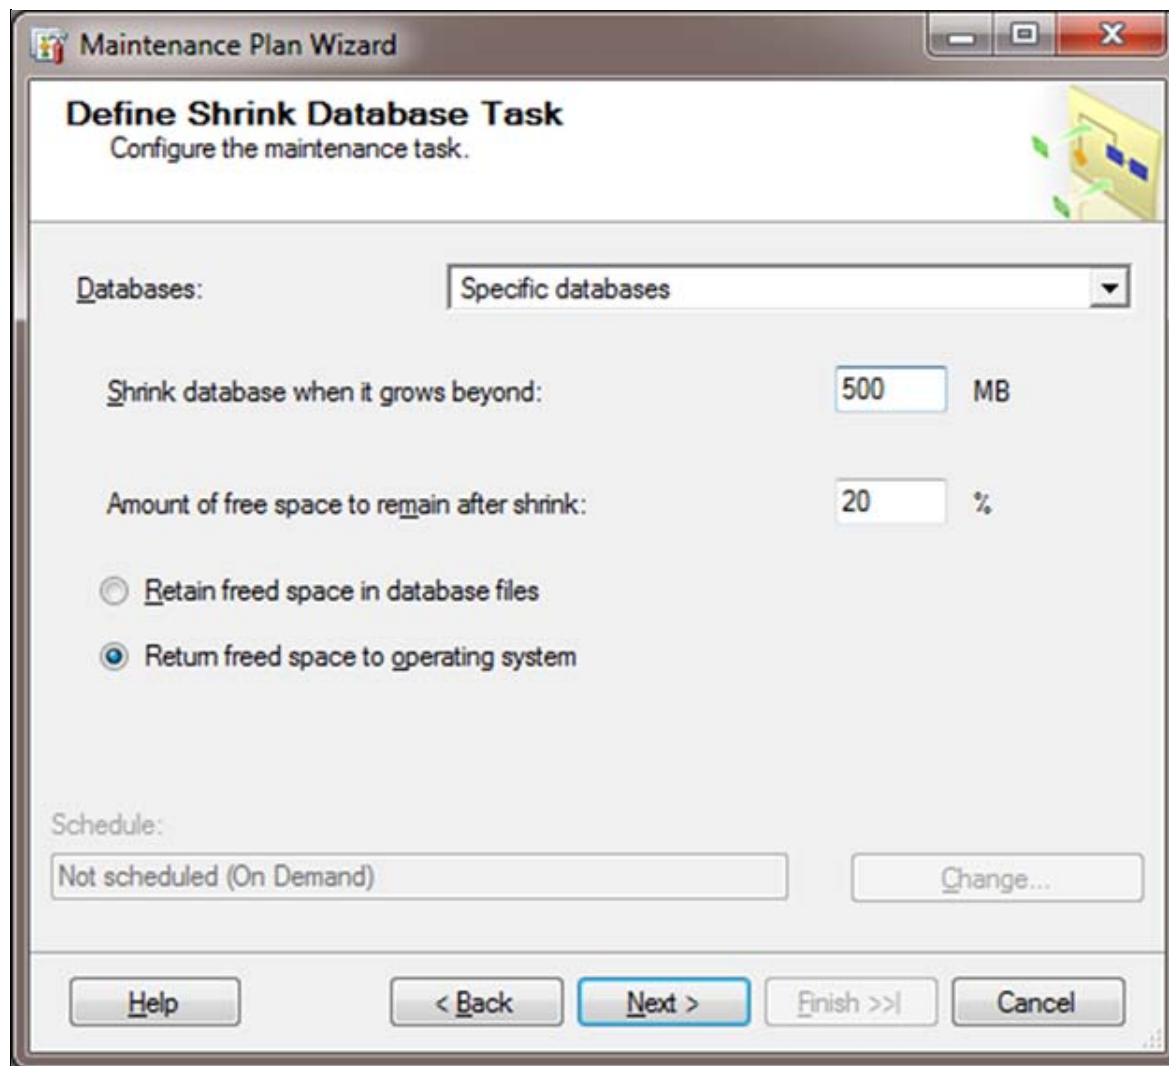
Maintenance Plan Wizard

Define Shrink Database Task
Configure the maintenance task.

Databases: Specific databases

Shrink database when it grows beyond: 500 MB

Amount of free space to remain after shrink: 20 %

Retain freed space in database files

Return freed space to operating system

Schedule:

Not scheduled (On Demand)

Change...

Help

< Back

Next >

Finish >>|

Cancel